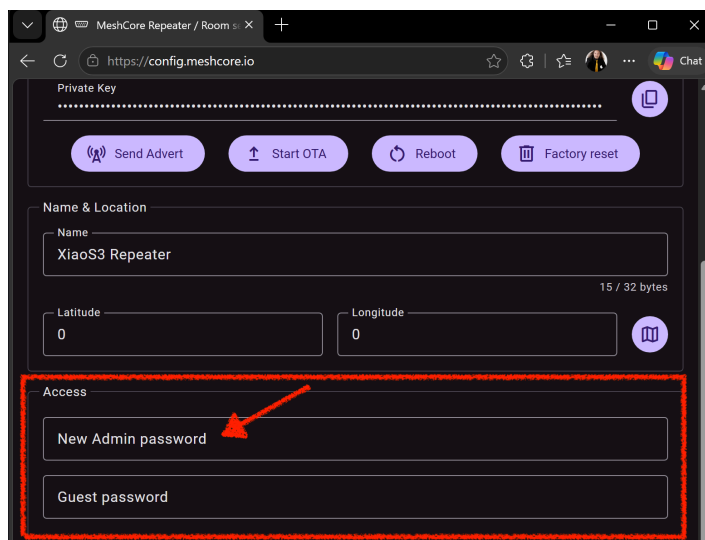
MeshCore Repeater / Room s

https://config.meshcore.io

Chat

Private Key
••••••••••••••••••••••••••••••••••••••••••••••••••••••••••••••••

Send Advert
Start OTA
Reboot
Factory reset

Name & Location

Name
XiaoS3 Repeater

15 / 32 bytes

Latitude
0

Longitude
0

Access

New Admin password

Guest password